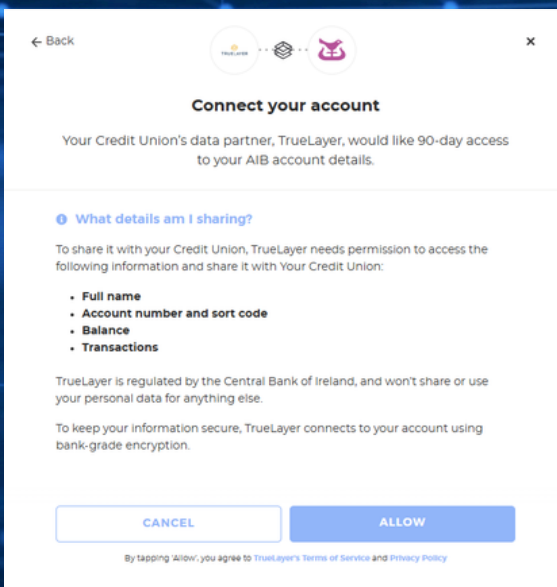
← Back

TRUELAYER

×

Connect your account

Your Credit Union's data partner, TrueLayer, would like 90-day access to your AIB account details.

What details am I sharing?

To share it with your Credit Union, TrueLayer needs permission to access the following information and share it with Your Credit Union:

- Full name
- Account number and sort code
- Balance
- Transactions

TrueLayer is regulated by the Central Bank of Ireland, and won't share or use your personal data for anything else.

To keep your information secure, TrueLayer connects to your account using bank-grade encryption.

CANCEL

ALLOW

By tapping 'Allow', you agree to TrueLayer's Terms of Service and Privacy Policy